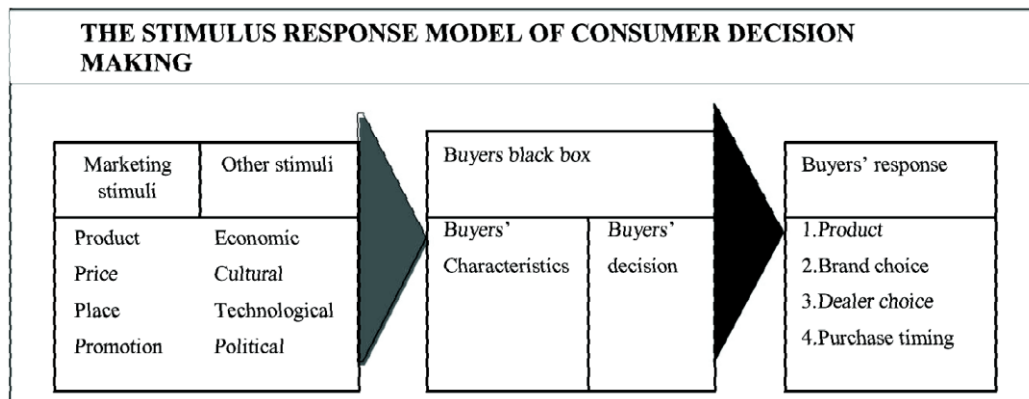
THE STIMULUS RESPONSE MODEL OF CONSUMER DECISION MAKING

| Marketing stimuli | Other stimuli |
|---|---|
| Product<br>Price<br>Place<br>Promotion | Economic<br>Cultural<br>Technological<br>Political |

Buyers black box

| Buyers' Characteristics | Buyers' decision |
|---|---|

Buyers' response

1.Product
2.Brand choice
3.Dealer choice
4.Purchase timing